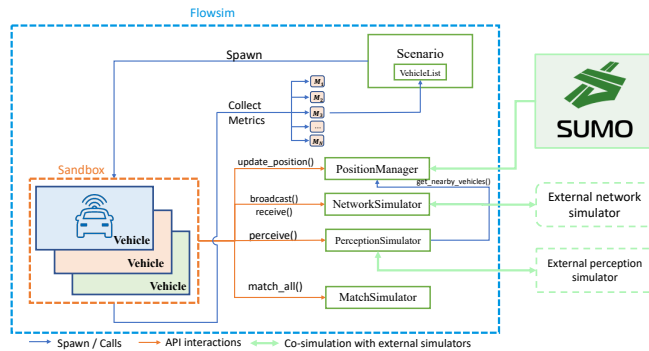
Flowsim

Spawn

Scenario

VehicleList

Collect Metrics

$M_1$
$M_2$
$M_3$
...
$M_N$

SUMO

Sandbox

update_position()

PositionManager

get_nearby_vehicles()

broadcast()
receive()

NetworkSimulator

External network simulator

perceive()

PerceptionSimulator

External perception simulator

Vehicle
Vehicle
Vehicle

match_all()

MatchSimulator

Spawn / Calls
API interactions
Co-simulation with external simulators